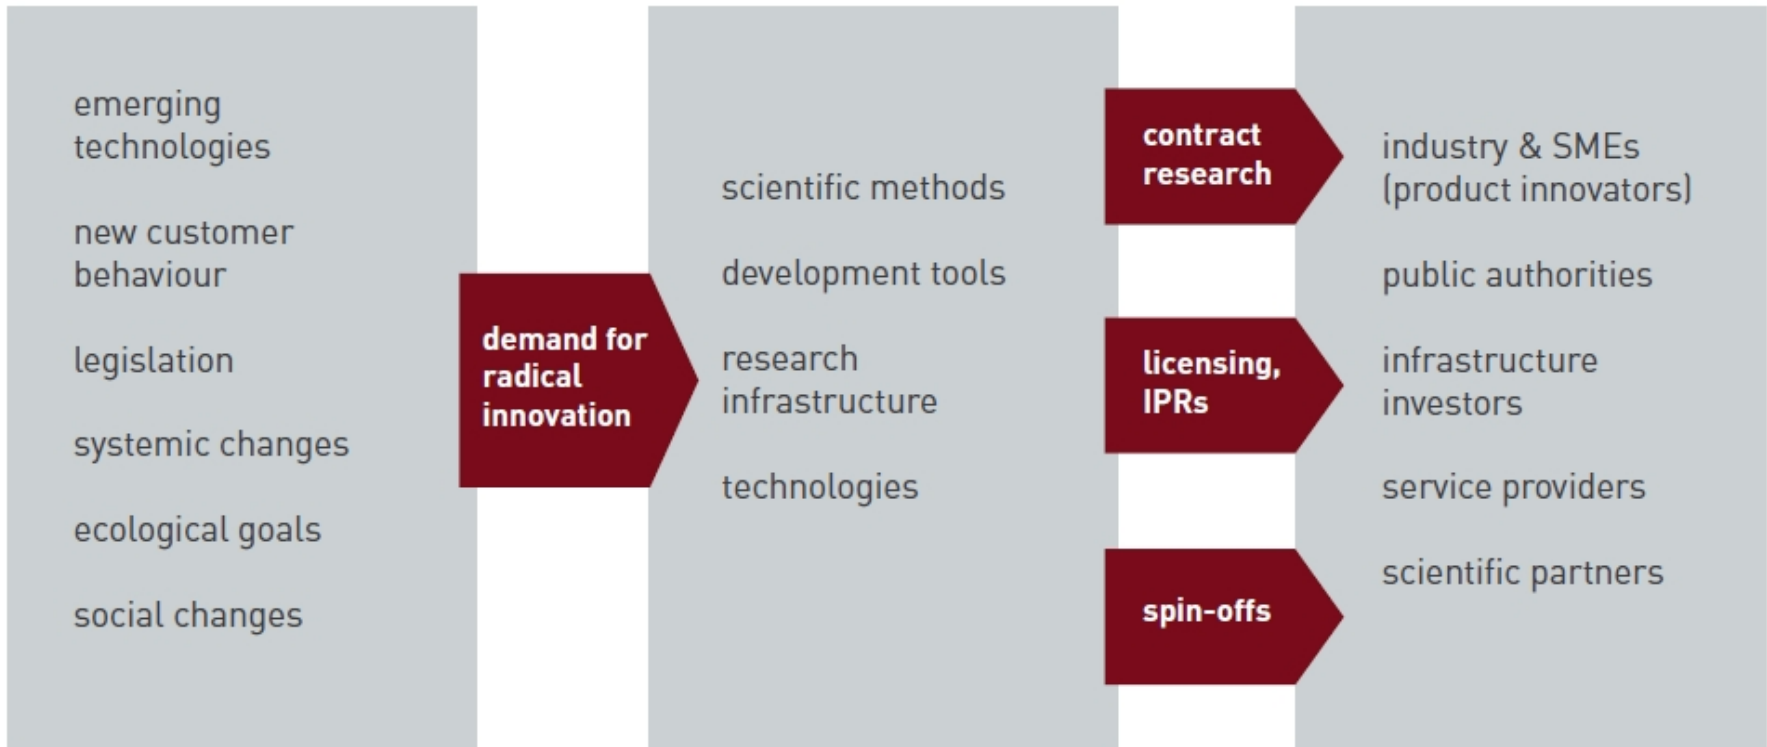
emerging technologies

new customer behaviour

legislation

systemic changes

ecological goals

social changes

demand for radical innovation

scientific methods

development tools

research infrastructure

technologies

contract research

licensing, IPRs

spin-offs

industry & SMEs (product innovators)

public authorities

infrastructure investors

service providers

scientific partners